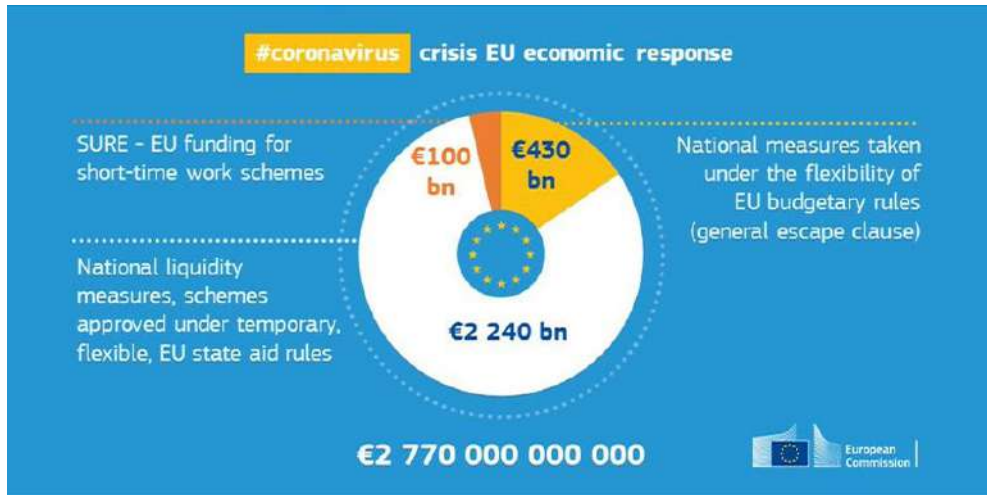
#coronavirus crisis EU economic response

SURE – EU funding for short-time work schemes

€100 bn

€430 bn

National measures taken under the flexibility of EU budgetary rules (general escape clause)

National liquidity measures, schemes approved under temporary, flexible, EU state aid rules

€2 240 bn

€2 770 000 000 000

European Commission